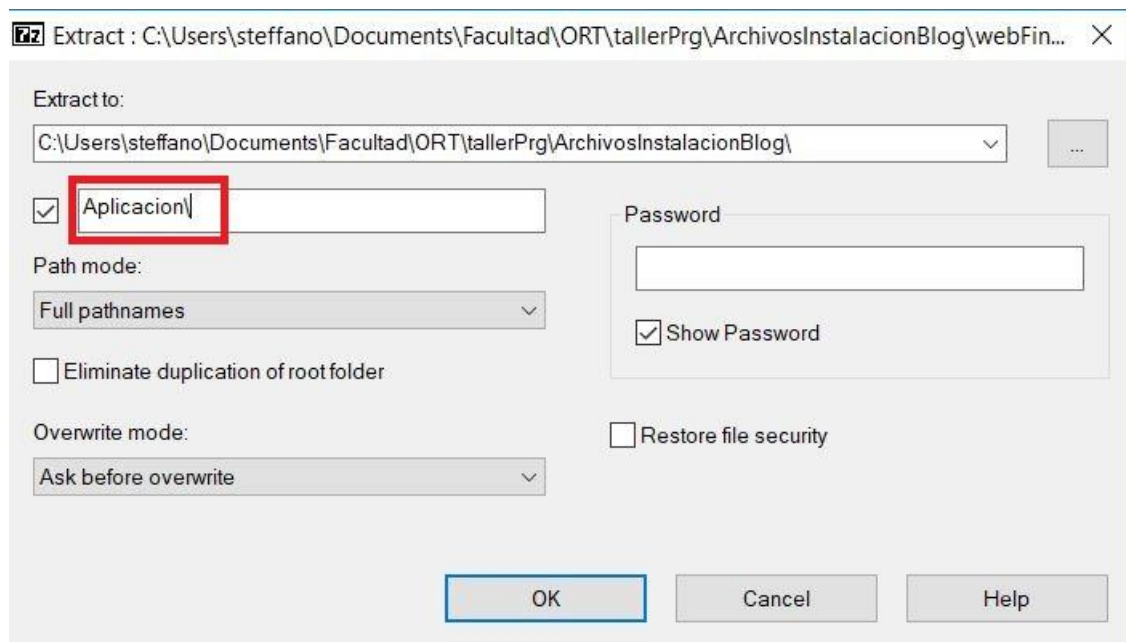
7z Extract : C:\Users\steffano\Documents\Facultad\ORT\tallerPrg\ArchivosInstalacionBlog\webFin... ×

Extract to:

C:\Users\steffano\Documents\Facultad\ORT\tallerPrg\ArchivosInstalacionBlog\

...

Aplicacion\

Password

Path mode:

Full pathnames

Show Password

Eliminate duplication of root folder

Overwrite mode:

Restore file security

Ask before overwrite

OK

Cancel

Help